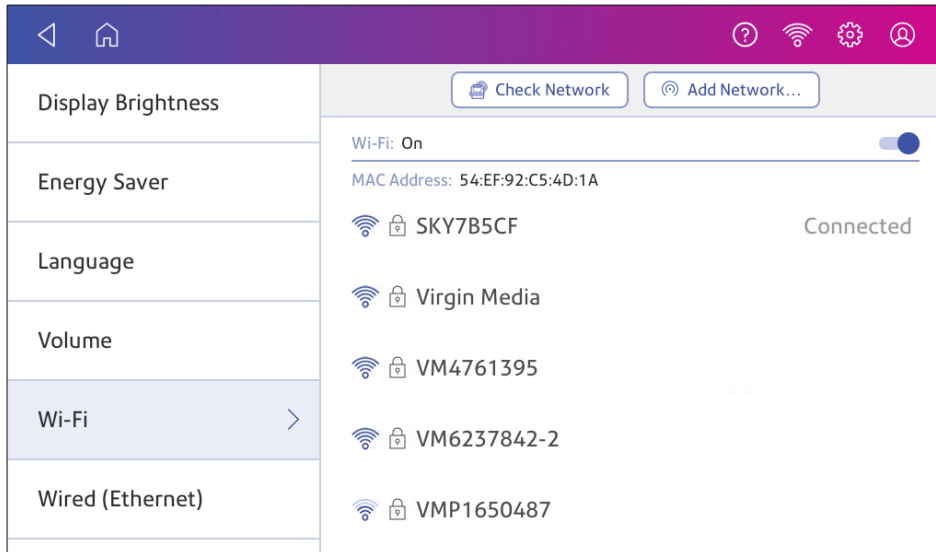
Display Brightness

Energy Saver

Language

Volume

Wi-Fi >

Wired (Ethernet)

Check Network

Add Network...

Wi-Fi: On

MAC Address: 54:EF:92:C5:4D:1A

SKY7B5CF Connected

Virgin Media

VM4761395

VM6237842-2

VMP1650487